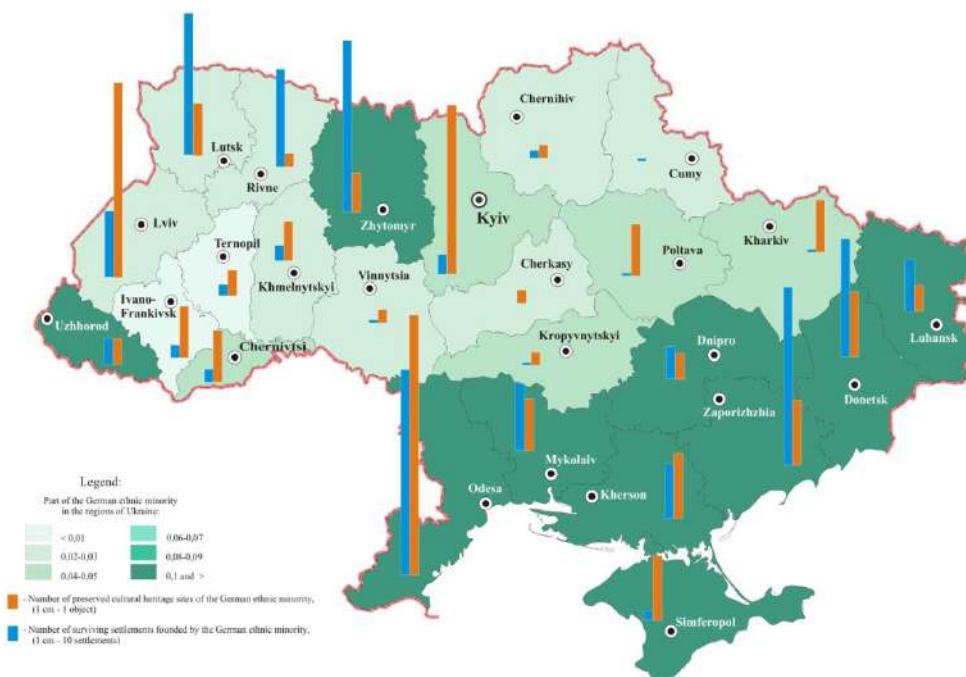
Chernihiv

Lutsk

Rivne

Cumy

Lviv

Zhytomyr

Kyiv

Kharkiv

Ternopil

Poltava

Khmelnytskyi

Vinnytsia

Cherkasy

Ivano-Frankivsk

Uzhhorod

Kropyvnytskyi

Chernivtsi

Dnipro

Luhansk

Donetsk

Zaporizhzhia

Mykolaiv

Odesa

Kherson

Simferopol

Legend:

Part of the German ethnic minority in the regions of Ukraine:

< 0,01

0,02-0,03

0,04-0,05

0,06-0,07

0,08-0,09

0,1 and >

- Number of preserved cultural heritage sites of the German ethnic minority, (1 cm - 1 object)

- Number of surviving settlements founded by the German ethnic minority, (1 cm - 10 settlements)